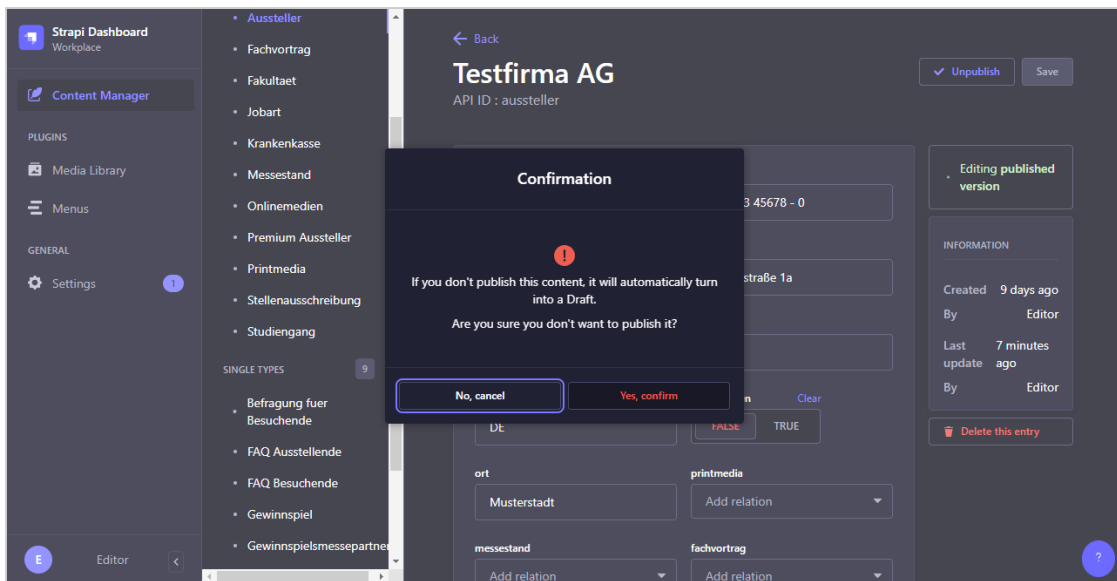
Strapi Dashboard
Workplace

Content Manager

PLUGINS

Media Library

Menus

GENERAL

Settings 1

E Editor

Aussteller
Fachvortrag
Fakultaet
Jobart
Krankenkasse
Messestand
Onlinemedien
Premium Aussteller
Printmedia
Stellenausschreibung
Studiengang

SINGLE TYPES 9

Befragung fuer Besuchende
FAQ Ausstellende
FAQ Besuchende
Gewinnspiel
Gewinnspielsmessepartner

Back

Testfirma AG

API ID : aussteller

Unpublish Save

Editing published version

INFORMATION

Created 9 days ago
By Editor
Last update 7 minutes ago
By Editor

Delete this entry

3 45678 - 0

straße 1a

n Clear

DE

FALSE TRUE

ort
Musterstadt

printmedia
Add relation

messestand
Add relation

fachvortrag
Add relation

Confirmation

If you don't publish this content, it will automatically turn into a Draft.

Are you sure you don't want to publish it?

No, cancel

Yes, confirm

?